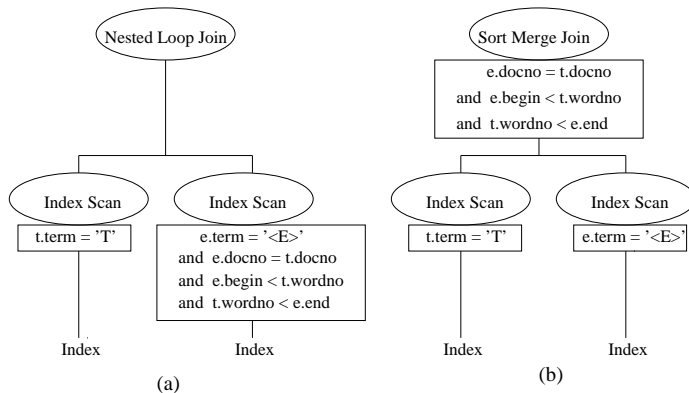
Nested Loop Join

Index Scan

t.term = 'T'

Index

Index Scan

e.term = '<E>'
and e.docno = t.docno
and e.begin < t.wordno
and t.wordno < e.end

Index

(a)

Sort Merge Join

e.docno = t.docno
and e.begin < t.wordno
and t.wordno < e.end

Index Scan

t.term = 'T'

Index

Index Scan

e.term = '<E>'

Index

(b)